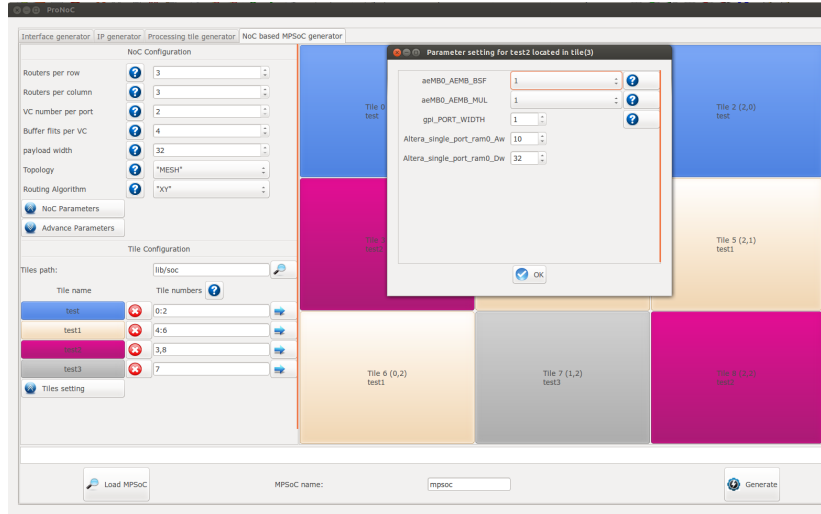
ProNoC

Interface generator | IP generator | Processing tile generator | NoC based MPSoC generator

NoC Configuration

Routers per row 3
Routers per column 3
VC number per port 2
Buffer flits per VC 4
payload width 32
Topology "MESH"
Routing Algorithm "XY"

NoC Parameters

Advance Parameters

Tile Configuration

Tiles path: lib/soc

Tile name | Tile numbers

test 0:2
test1 4:6
test2 3,8
test3 7

Tiles setting

Tile 0
test

Tile 2 (2,0)
test

Tile 3
test2

Tile 5 (2,1)
test1

Tile 6 (0,2)
test1

Tile 7 (1,2)
test3

Tile 8 (2,2)
test2

Parameter setting for test2 located in tile(3)

aeMB0_AEMB_BSF 1
aeMB0_AEMB_MUL 1
gpi_PORT_WIDTH 1
Altera_single_port_ram0_Aw 10
Altera_single_port_ram0_Dw 32

OK

Load MPSoC

MPSoC name: mpsoc

Generate